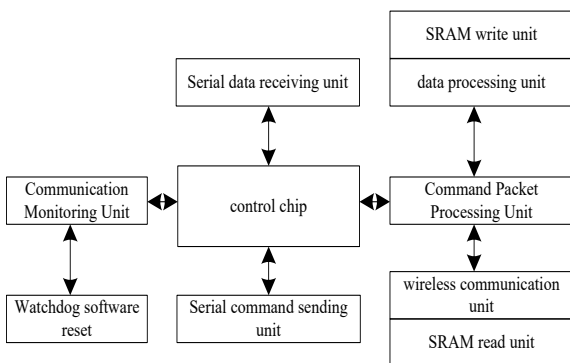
SRAM write unit

data processing unit

Serial data receiving unit

Communication Monitoring Unit

control chip

Command Packet Processing Unit

wireless communication unit

SRAM read unit

Watchdog software reset

Serial command sending unit